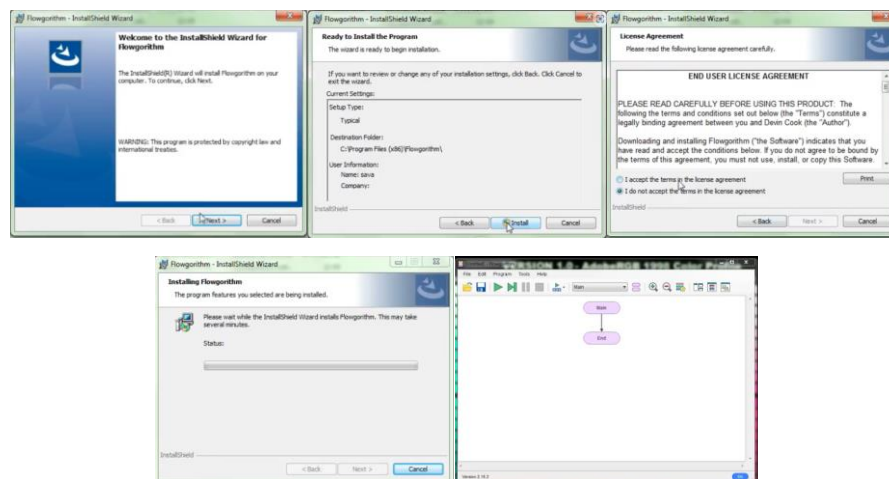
Flowgorithm - InstallShield Wizard

Welcome to the InstallShield Wizard for Flowgorithm

The InstallShield(R) Wizard will install Flowgorithm on your computer. To continue, click Next.

WARNING: This program is protected by copyright law and international treaties.

< Back Next > Cancel

Flowgorithm - InstallShield Wizard

Ready to Install the Program

The wizard is ready to begin installation.

If you want to review or change any of your installation settings, click Back. Click Cancel to exit the wizard.

Current Settings:

Setup Type:

Typical

Destination Folder:

C:\Program Files (x86)\Flowgorithm\

User Information:

Name: sava

Company:

InstallShield

< Back Install Cancel

Flowgorithm - InstallShield Wizard

License Agreement

Please read the following license agreement carefully.

END USER LICENSE AGREEMENT

PLEASE READ CAREFULLY BEFORE USING THIS PRODUCT: The following the terms and conditions set out below (the "Terms") constitute a legally binding agreement between you and Devin Cook (the "Author").

Downloading and installing Flowgorithm ("the Software") indicates that you have read and accept the conditions below. If you do not agree to be bound by the terms of this agreement, you must not use, install, or copy this Software.

I accept the terms in the license agreement

I do not accept the terms in the license agreement

Print

InstallShield

< Back Next > Cancel

Flowgorithm - InstallShield Wizard

Installing Flowgorithm

The program features you selected are being installed.

Please wait while the InstallShield Wizard installs Flowgorithm. This may take several minutes.

Status:

InstallShield

< Back Next > Cancel

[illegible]

File Edit Program Tools Help

Main

Main

End

Version 1.10.2